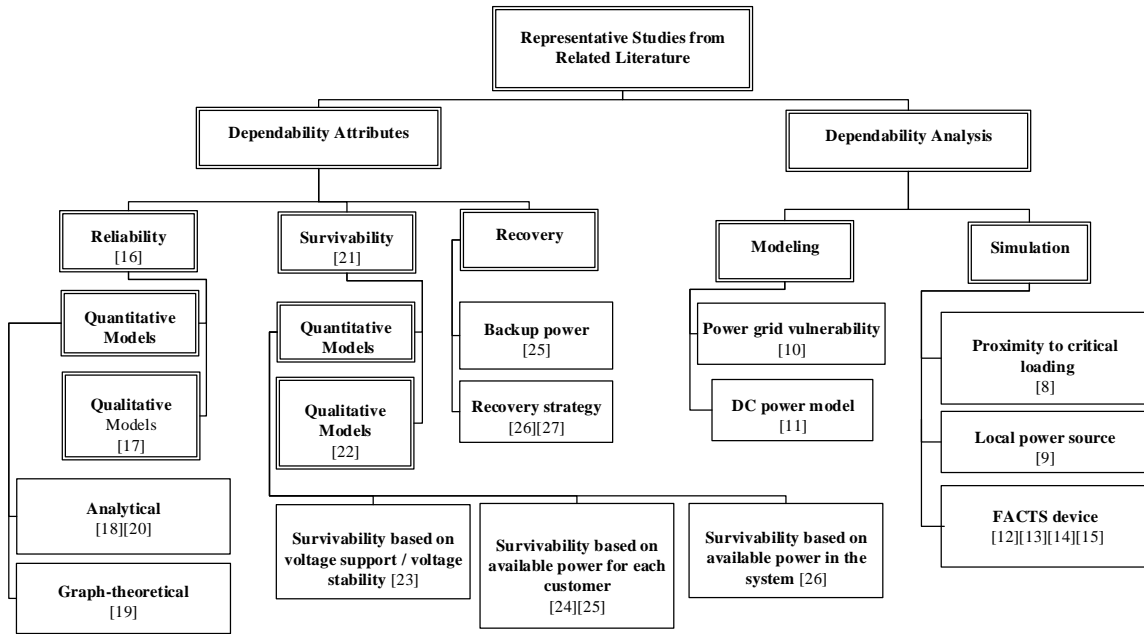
Representative Studies from Related Literature

Dependability Attributes

Dependability Analysis

Reliability [16]

Survivability [21]

Recovery

Modeling

Simulation

Quantitative Models

Qualitative Models [17]

Quantitative Models

Qualitative Models [22]

Backup power [25]

Recovery strategy [26][27]

Power grid vulnerability [10]

DC power model [11]

Proximity to critical loading [8]

Local power source [9]

FACTS device [12][13][14][15]

Analytical [18][20]

Graph-theoretical [19]

Survivability based on voltage support / voltage stability [23]

Survivability based on available power for each customer [24][25]

Survivability based on available power in the system [26]